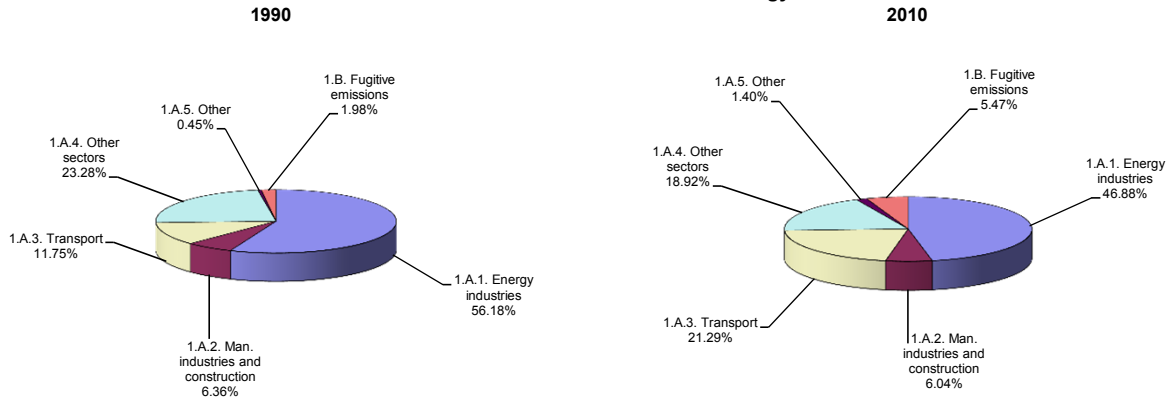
1990

1.B. Fugitive emissions 1.98%

1.A.5. Other 0.45%

1.A.4. Other sectors 23.28%

1.A.3. Transport 11.75%

1.A.1. Energy industries 56.18%

1.A.2. Man. industries and construction 6.36%

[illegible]gy
2010

1.A.5. Other 1.40%

1.B. Fugitive emissions 5.47%

1.A.4. Other sectors 18.92%

1.A.1. Energy industries 46.88%

1.A.3. Transport 21.29%

1.A.2. Man. industries and construction 6.04%